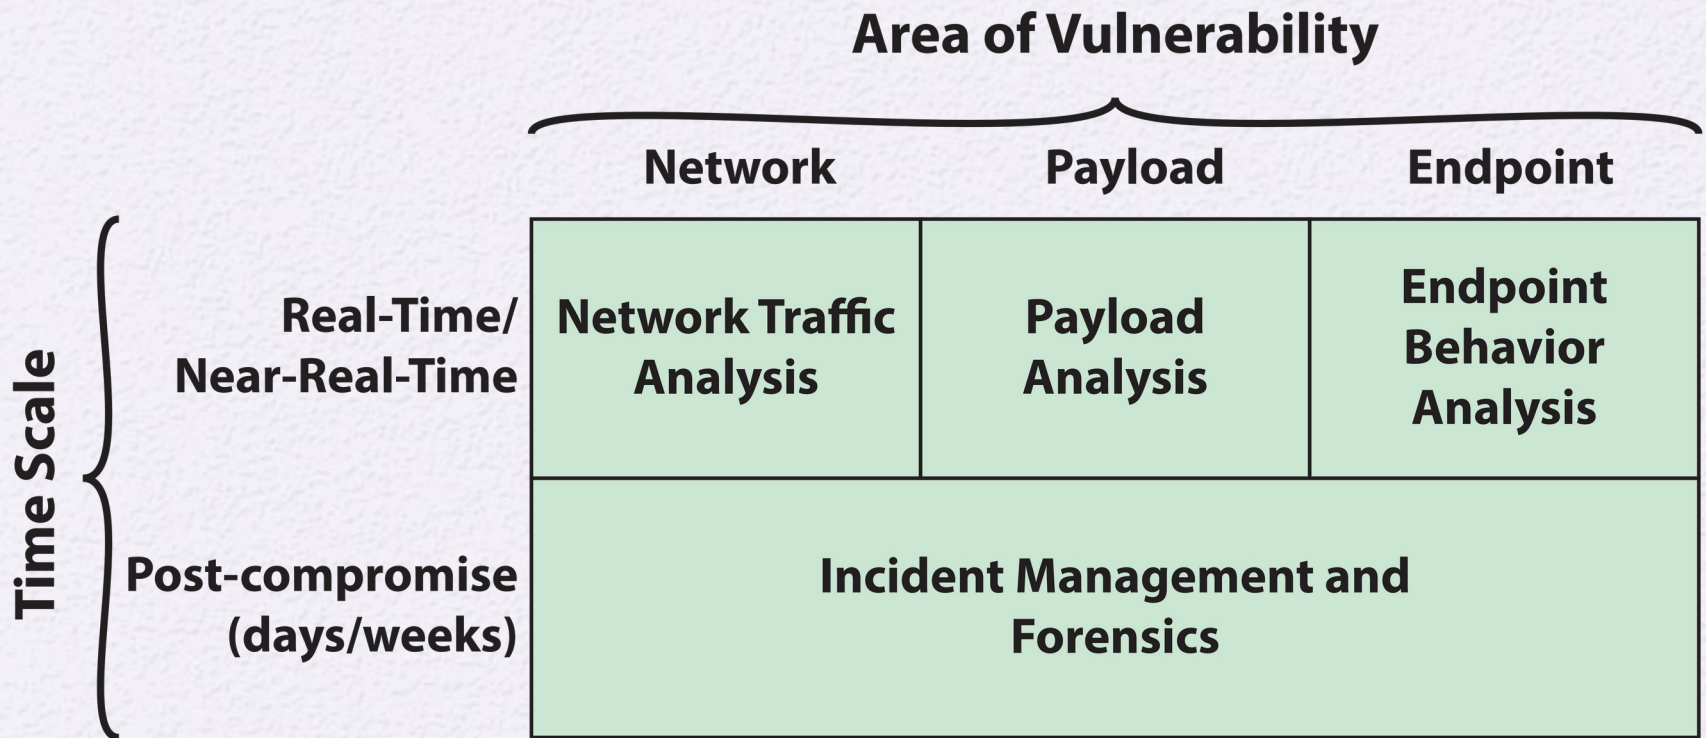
Area of Vulnerability

Time Scale

| | Network | Payload | Endpoint |
|---|---|---|---|
| Real-Time/ Near-Real-Time | Network Traffic Analysis | Payload Analysis | Endpoint Behavior Analysis |
| Post-compromise (days/weeks) | Incident Management and Forensics | | |